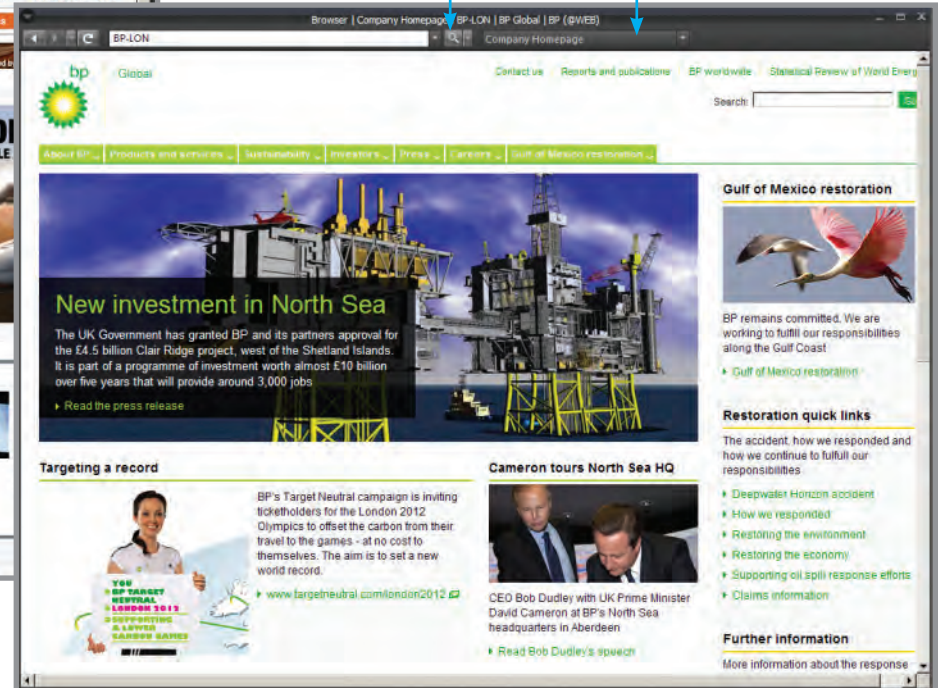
Browser | Company Homepage | BP-LON | BP Global | BP (@WEB)

BP-LON

Company Homepage

bp

Global

Contact us Reports and publications BP worldwide Statistical Review of World Energ

Search:

About BP Products and services Sustainability Investors Press Careers Gulf of Mexico restoration

New investment in North Sea

The UK Government has granted BP and its partners approval for the £4.5 billion Clair Ridge project, west of the Shetland Islands. It is part of a programme of investment worth almost £10 billion over five years that will provide around 3,000 jobs

Read the press release

Gulf of Mexico restoration

BP remains committed. We are working to fulfill our responsibilities along the Gulf Coast

Gulf of Mexico restoration

Restoration quick links

The accident, how we responded and how we continue to fulfull our responsibilities

Deepwater Horizon accident

How we responded

Restoring the environment

Restoring the economy

Supporting oil spill response efforts

Claims information

Further information

More information about the response

Targeting a record

YOU BP TARGET NEUTRAL LONDON 2012 SUPPORTING A LOWER CARBON GAMES

BP's Target Neutral campaign is inviting ticketholders for the London 2012 Olympics to offset the carbon from their travel to the games - at no cost to themselves. The aim is to set a new world record.

www.targetneutral.com/london2012

Cameron tours North Sea HQ

CEO Bob Dudley with UK Prime Minister David Cameron at BP's North Sea headquarters in Aberdeen

Read Bob Dudley's speech